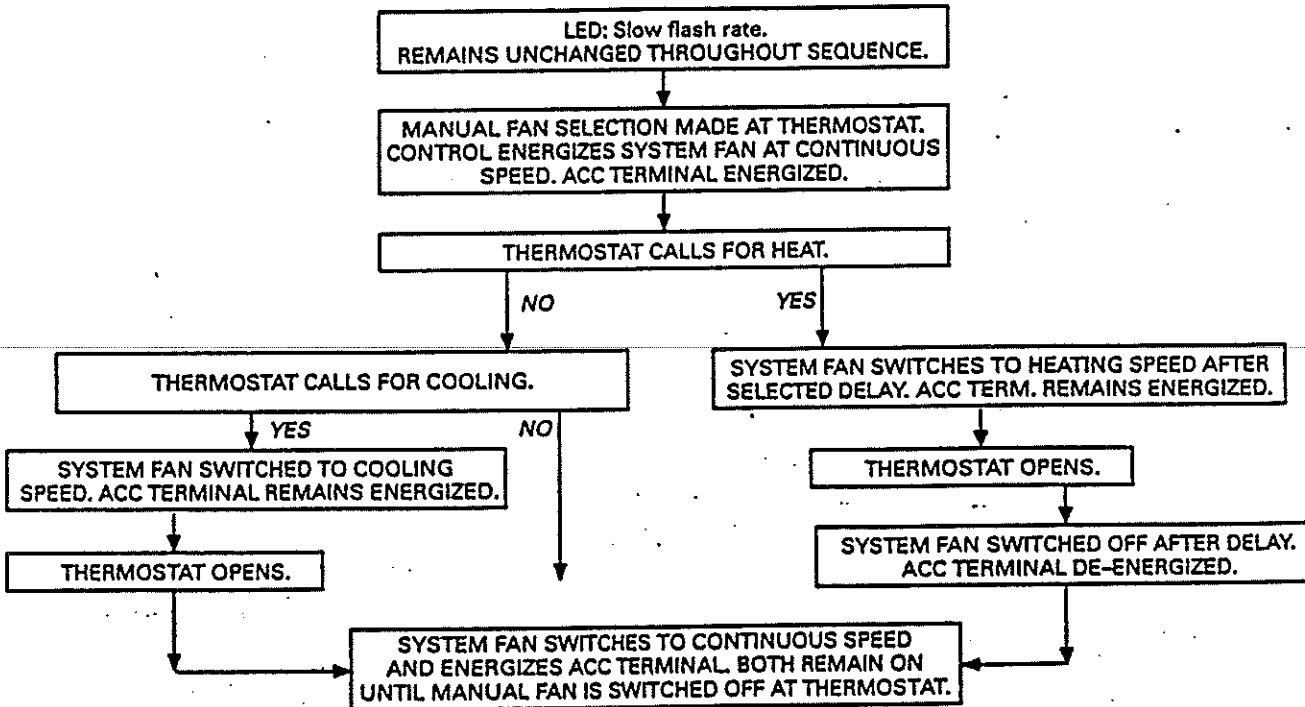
LED: Slow flash rate.
REMAINS UNCHANGED THROUGHOUT SEQUENCE.

MANUAL FAN SELECTION MADE AT THERMOSTAT. CONTROL ENERGIZES SYSTEM FAN AT CONTINUOUS SPEED. ACC TERMINAL ENERGIZED.

THERMOSTAT CALLS FOR HEAT.

NO

YES

THERMOSTAT CALLS FOR COOLING.

YES

NO

SYSTEM FAN SWITCHED TO COOLING SPEED. ACC TERMINAL REMAINS ENERGIZED.

THERMOSTAT OPENS.

SYSTEM FAN SWITCHES TO HEATING SPEED AFTER SELECTED DELAY. ACC TERM. REMAINS ENERGIZED.

THERMOSTAT OPENS.

SYSTEM FAN SWITCHED OFF AFTER DELAY. ACC TERMINAL DE-ENERGIZED.

SYSTEM FAN SWITCHES TO CONTINUOUS SPEED AND ENERGIZES ACC TERMINAL. BOTH REMAIN ON UNTIL MANUAL FAN IS SWITCHED OFF AT THERMOSTAT.